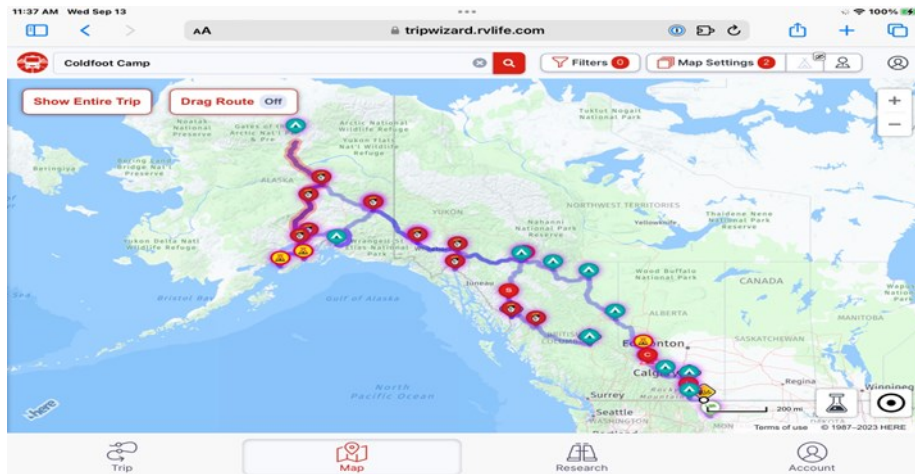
11:37 AM Wed Sep 13

100%

AA

tripwizard.rvlife.com

Coldfoot Camp

Filters 0

Map Settings 2

Show Entire Trip

Drag Route Off

Noatak National Preserve

Gates of the Arctic Natl Park & Pre

Arctic National Wildlife Refuge

Yukon Flats Nat'l Wildlife Refuge

Tuktut Nogait National Park

Bering Land Bridge National Preserve

ALASKA

YUKON

NORTHWEST TERRITORIES

Yukon Delta National Wildlife Refuge

Wrangell-St Elias National Park

Nahanni National Park Reserve

Yellowknife

Thaidene Nene National Park Reserve

Bristol Bay

Gulf of Alaska

Juneau

Wood Buffalo National Park

CANADA

BRITISH COLUMBIA

Edmonton

SASKATCHEWAN

MANITOBA

Calgary

Regina

Winnipeg

North Pacific Ocean

Surrey

Seattle

200 mi

Terms of use © 1987–2023 HERE

here

Trip

Map

Research

Account